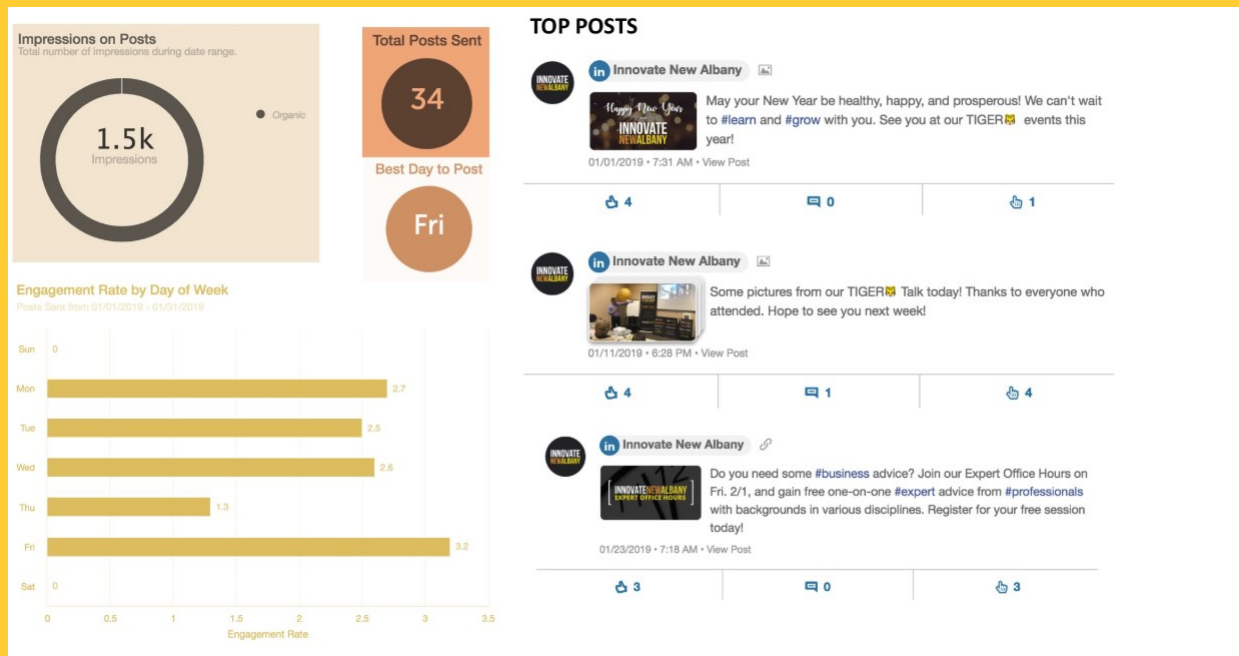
Impressions on Posts
Total number of impressions during date range.

1.5k
Impressions

Organic

Total Posts Sent
34

Best Day to Post
Fri

Engagement Rate by Day of Week
Posts Sent from 01/01/2019 - 01/31/2019

Sun 0
Mon 2.7
Tue 2.5
Wed 2.6
Thu 1.3
Fri 3.2
Sat 0

0 0.5 1 1.5 2 2.5 3 3.5
Engagement Rate

TOP POSTS

INNOVATE NEW ALBANY
in Innovate New Albany
Happy New Year INNOVATE NEW ALBANY
May your New Year be healthy, happy, and prosperous! We can't wait to #learn and #grow with you. See you at our TIGER🐯 events this year!
01/01/2019 • 7:31 AM • View Post
4 0 1

INNOVATE NEW ALBANY
in Innovate New Albany
Some pictures from our TIGER🐯 Talk today! Thanks to everyone who attended. Hope to see you next week!
01/11/2019 • 6:28 PM • View Post
4 1 4

INNOVATE NEW ALBANY
in Innovate New Albany
INNOVATE NEW ALBANY EXPERT OFFICE HOURS
Do you need some #business advice? Join our Expert Office Hours on Fri. 2/1, and gain free one-on-one #expert advice from #professionals with backgrounds in various disciplines. Register for your free session today!
01/23/2019 • 7:18 AM • View Post
3 0 3